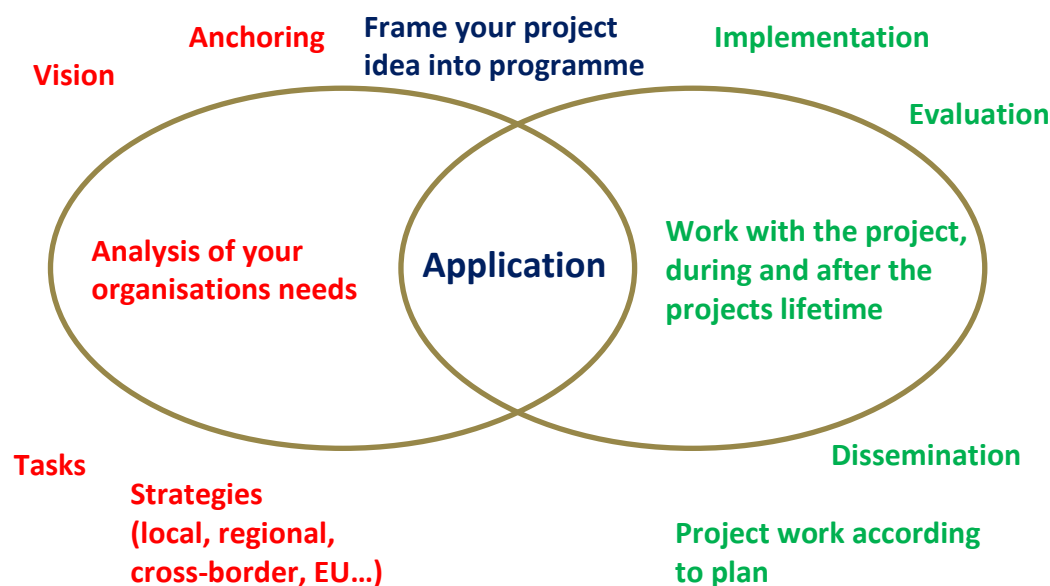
Anchoring

Vision

Frame your project idea into programme

Implementation

Evaluation

Analysis of your organisations needs

Application

Work with the project, during and after the projects lifetime

Tasks

Strategies (local, regional, cross-border, EU…)

Dissemination

Project work according to plan